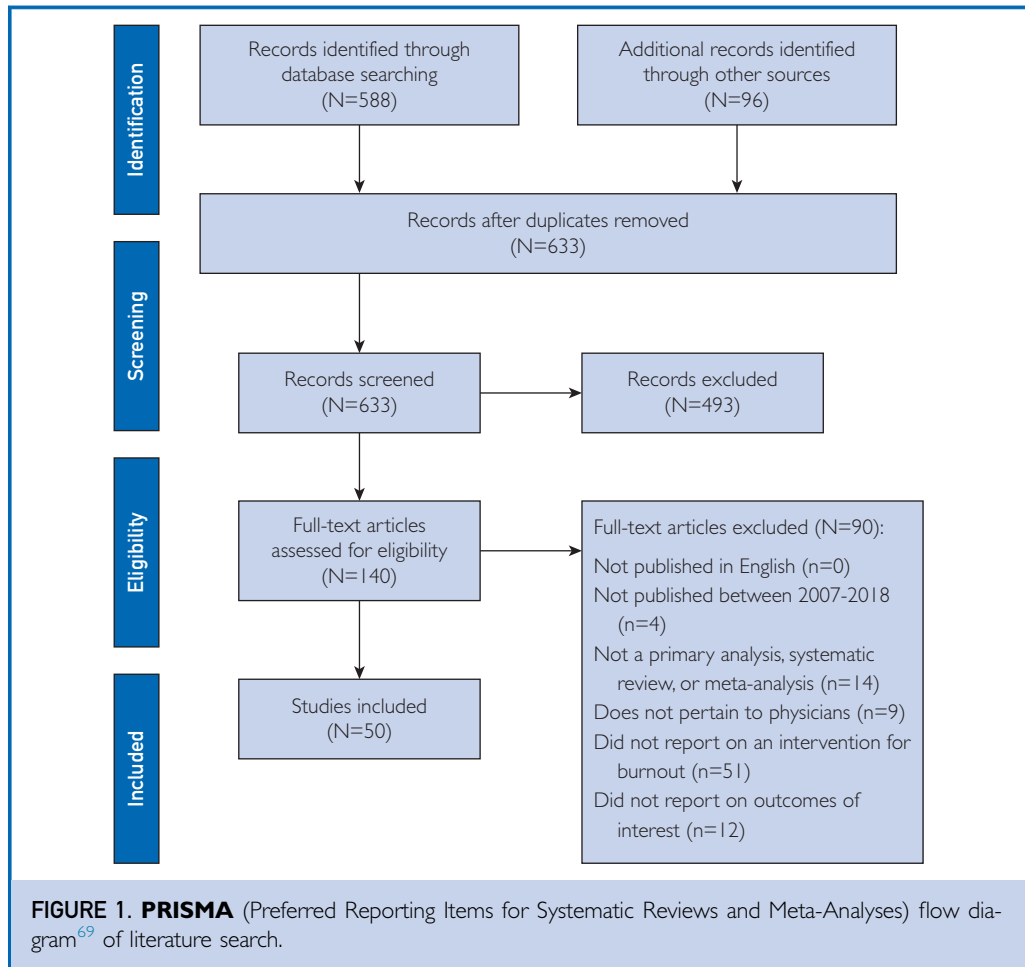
Identification

Records identified through database searching (N=588)

Additional records identified through other sources (N=96)

Records after duplicates removed (N=633)

Screening

Records screened (N=633)

Records excluded (N=493)

Eligibility

Full-text articles assessed for eligibility (N=140)

Full-text articles excluded (N=90):
Not published in English (n=0)
Not published between 2007-2018 (n=4)
Not a primary analysis, systematic review, or meta-analysis (n=14)
Does not pertain to physicians (n=9)
Did not report on an intervention for burnout (n=51)
Did not report on outcomes of interest (n=12)

Included

Studies included (N=50)

FIGURE 1. PRISMA (Preferred Reporting Items for Systematic Reviews and Meta-Analyses) flow diagram$^{69}$ of literature search.